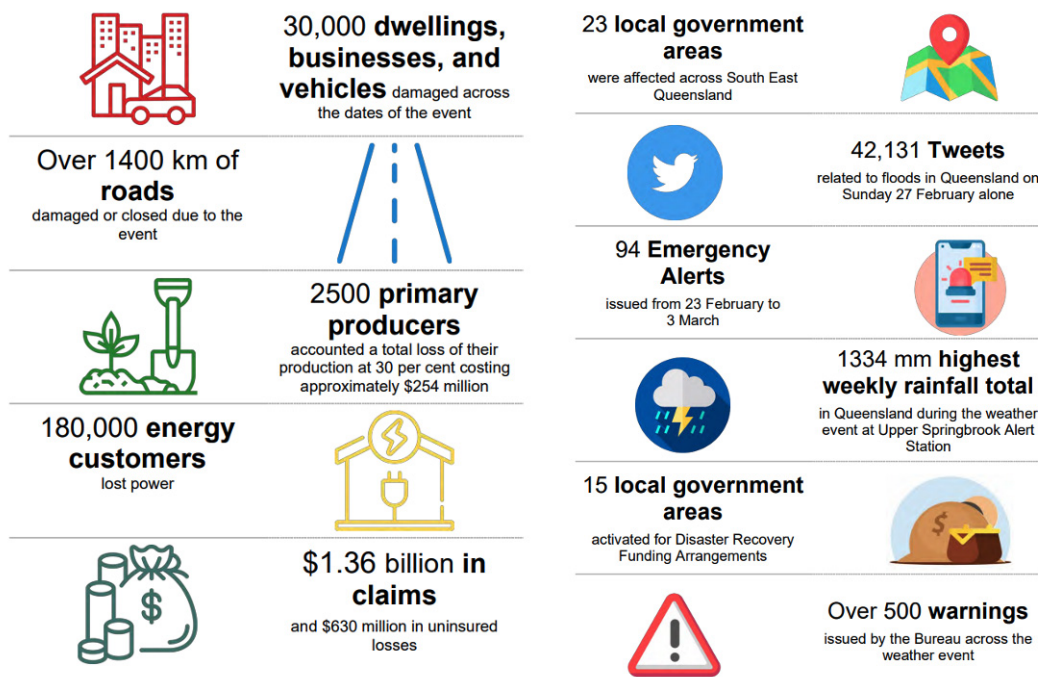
30,000 dwellings, businesses, and vehicles damaged across the dates of the event

Over 1400 km of roads damaged or closed due to the event

2500 primary producers accounted a total loss of their production at 30 per cent costing approximately $254 million

180,000 energy customers lost power

$1.36 billion in claims and $630 million in uninsured losses

23 local government areas were affected across South East Queensland

42,131 Tweets related to floods in Queensland on Sunday 27 February alone

94 Emergency Alerts issued from 23 February to 3 March

1334 mm highest weekly rainfall total in Queensland during the weather event at Upper Springbrook Alert Station

15 local government areas activated for Disaster Recovery Funding Arrangements

Over 500 warnings issued by the Bureau across the weather event